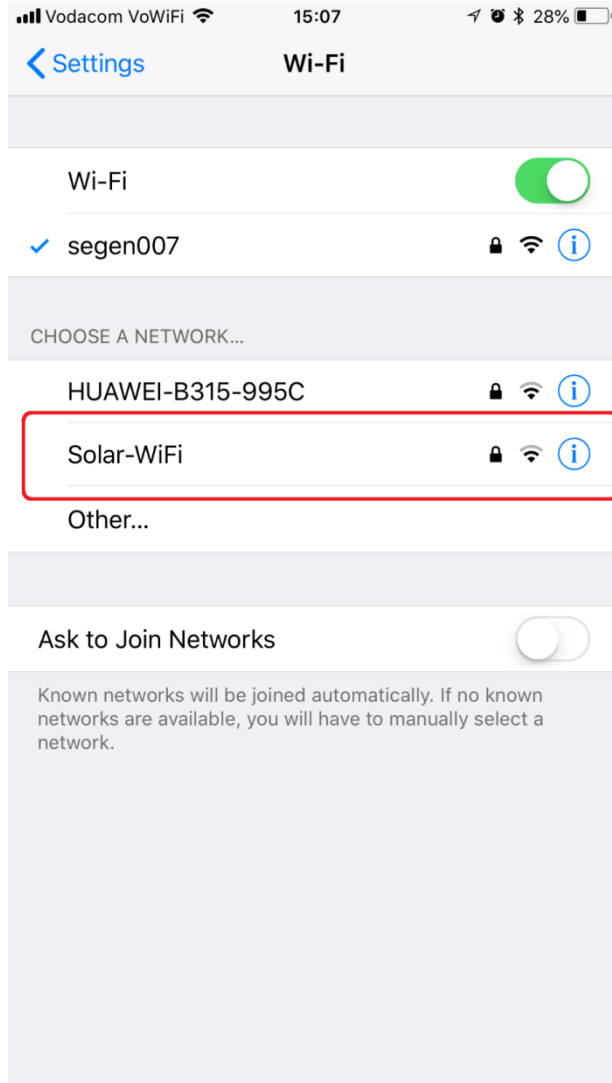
Vodacom VoWiFi 15:07 28%

Settings Wi-Fi

Wi-Fi

segen007

CHOOSE A NETWORK...

HUAWEI-B315-995C

Solar-WiFi

Other...

Ask to Join Networks

Known networks will be joined automatically. If no known networks are available, you will have to manually select a network.